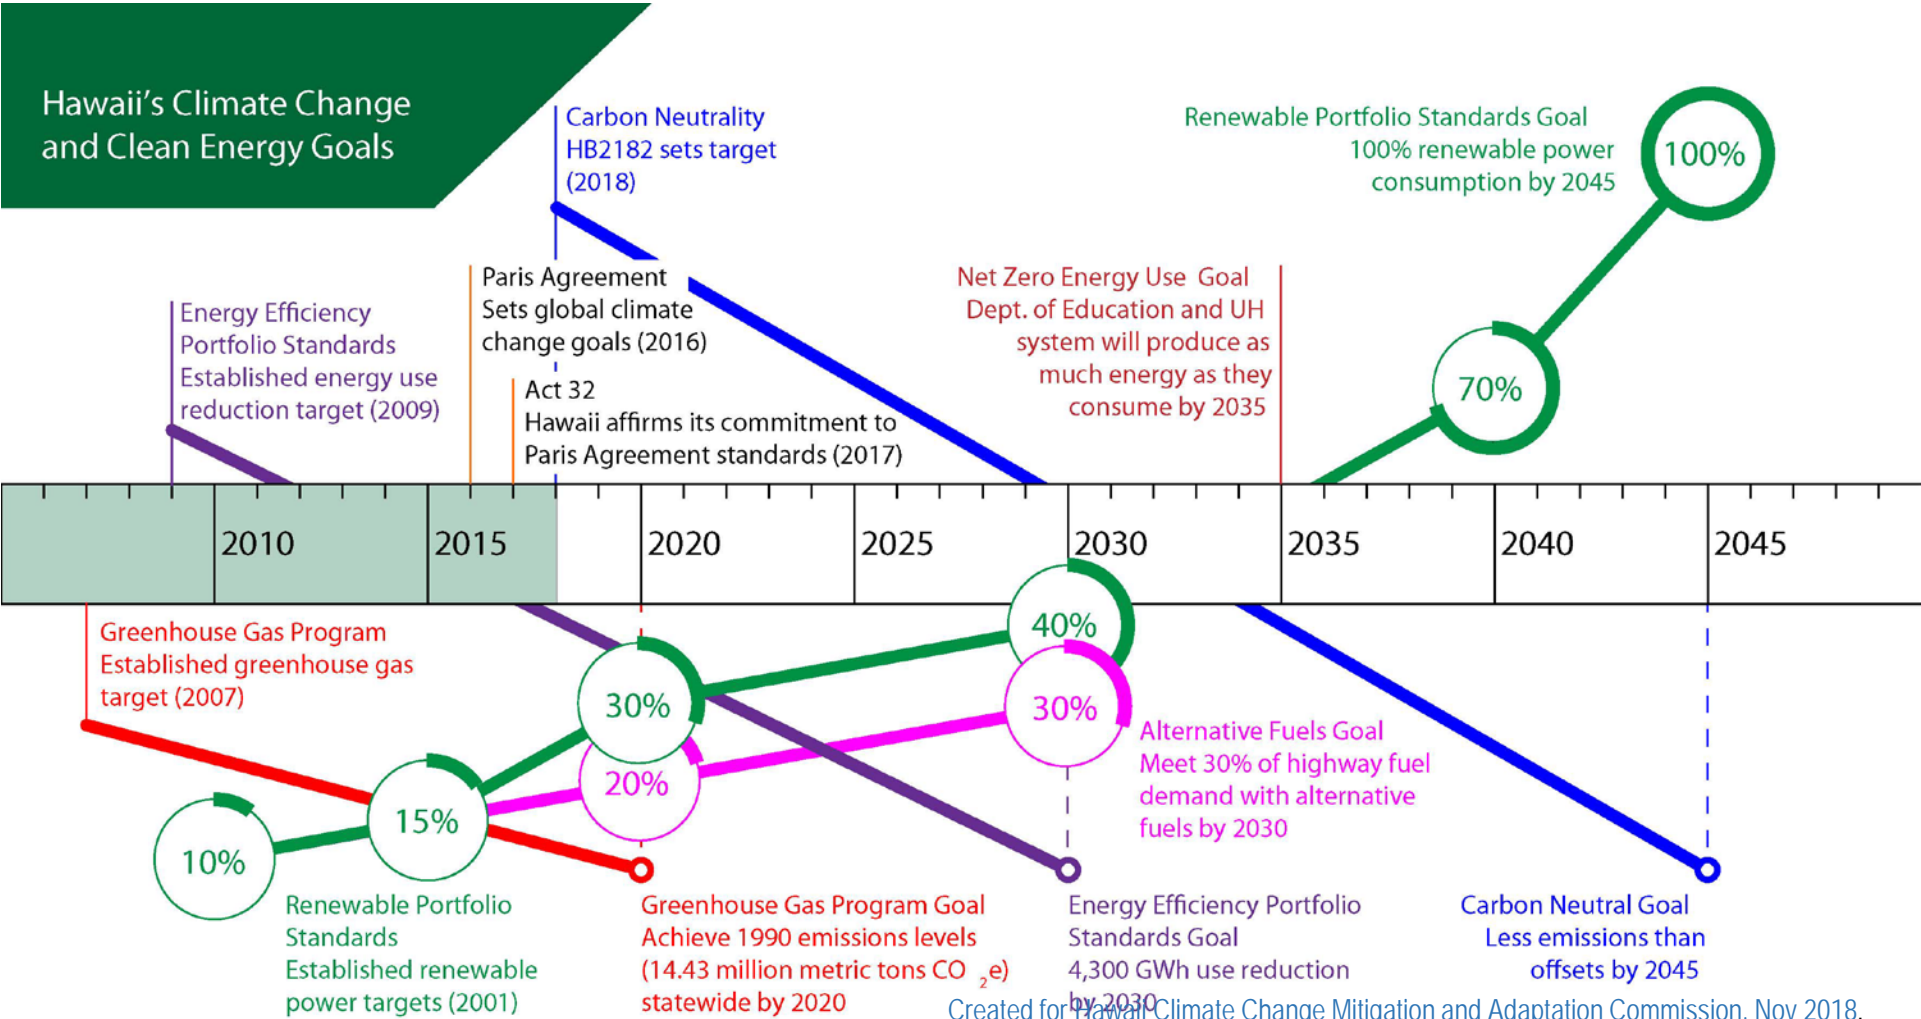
Hawaii's Climate Change and Clean Energy Goals

Carbon Neutrality
HB2182 sets target (2018)

Renewable Portfolio Standards Goal
100% renewable power consumption by 2045

100%

Paris Agreement
Sets global climate change goals (2016)

Energy Efficiency Portfolio Standards
Established energy use reduction target (2009)

Act 32
Hawaii affirms its commitment to Paris Agreement standards (2017)

Net Zero Energy Use Goal
Dept. of Education and UH system will produce as much energy as they consume by 2035

70%

2010

2015

2020

2025

2030

2035

2040

2045

Greenhouse Gas Program
Established greenhouse gas target (2007)

40%

30%

30%

20%

15%

10%

Alternative Fuels Goal
Meet 30% of highway fuel demand with alternative fuels by 2030

Renewable Portfolio Standards
Established renewable power targets (2001)

Greenhouse Gas Program Goal
Achieve 1990 emissions levels (14.43 million metric tons $CO_2e$) statewide by 2020

Energy Efficiency Portfolio Standards Goal
4,300 GWh use reduction by 2030

Carbon Neutral Goal
Less emissions than offsets by 2045

Created for Hawaii Climate Change Mitigation and Adaptation Commission, Nov 2018.